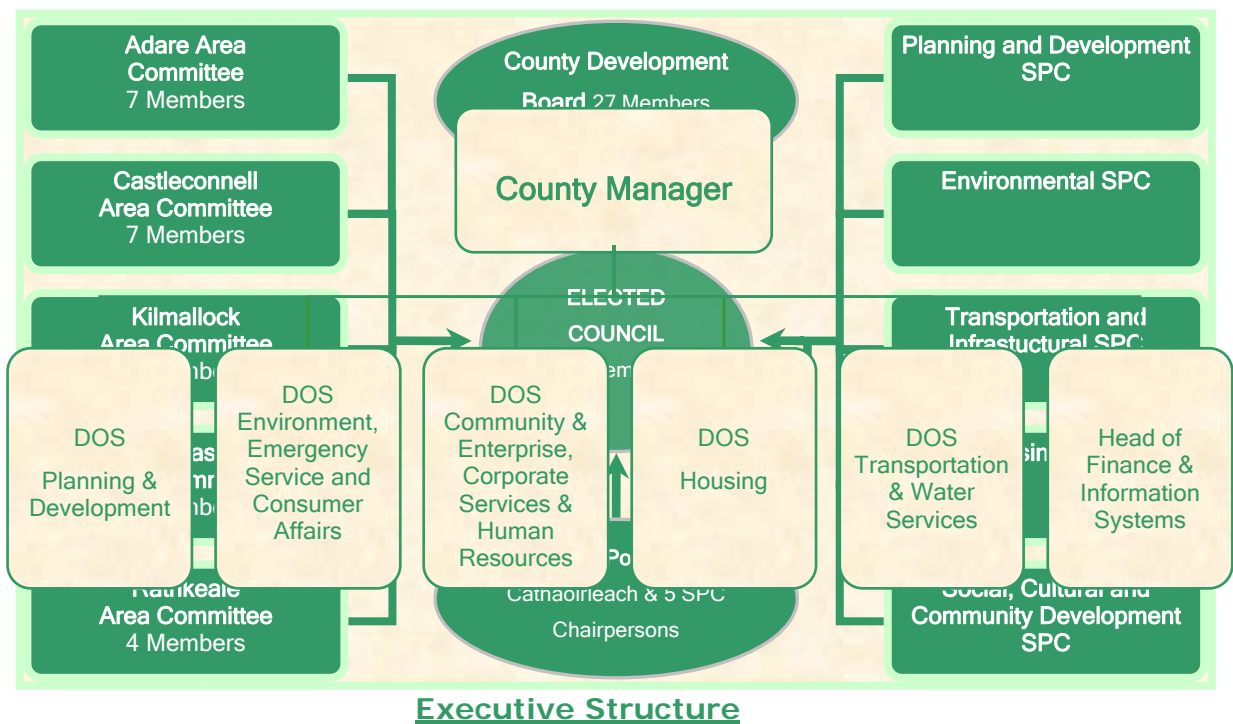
Adare Area Committee
7 Members

Castleconnell Area Committee
7 Members

Kilmallock Area Committee
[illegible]

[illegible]

Rathkeale Area Committee
4 Members

County Development Board 27 Members

County Manager

ELECTED COUNCIL
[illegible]

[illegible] Po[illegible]
Cathaoirleach & 5 SPC Chairpersons

Planning and Development SPC

Environmental SPC

Transportation and Infrastuctural SPC

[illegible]

Social, Cultural and Community Development SPC

DOS
Planning & Development

DOS
Environment, Emergency Service and Consumer Affairs

DOS
Community & Enterprise, Corporate Services & Human Resources

DOS
Housing

DOS
Transportation & Water Services

Head of Finance & Information Systems

Executive Structure